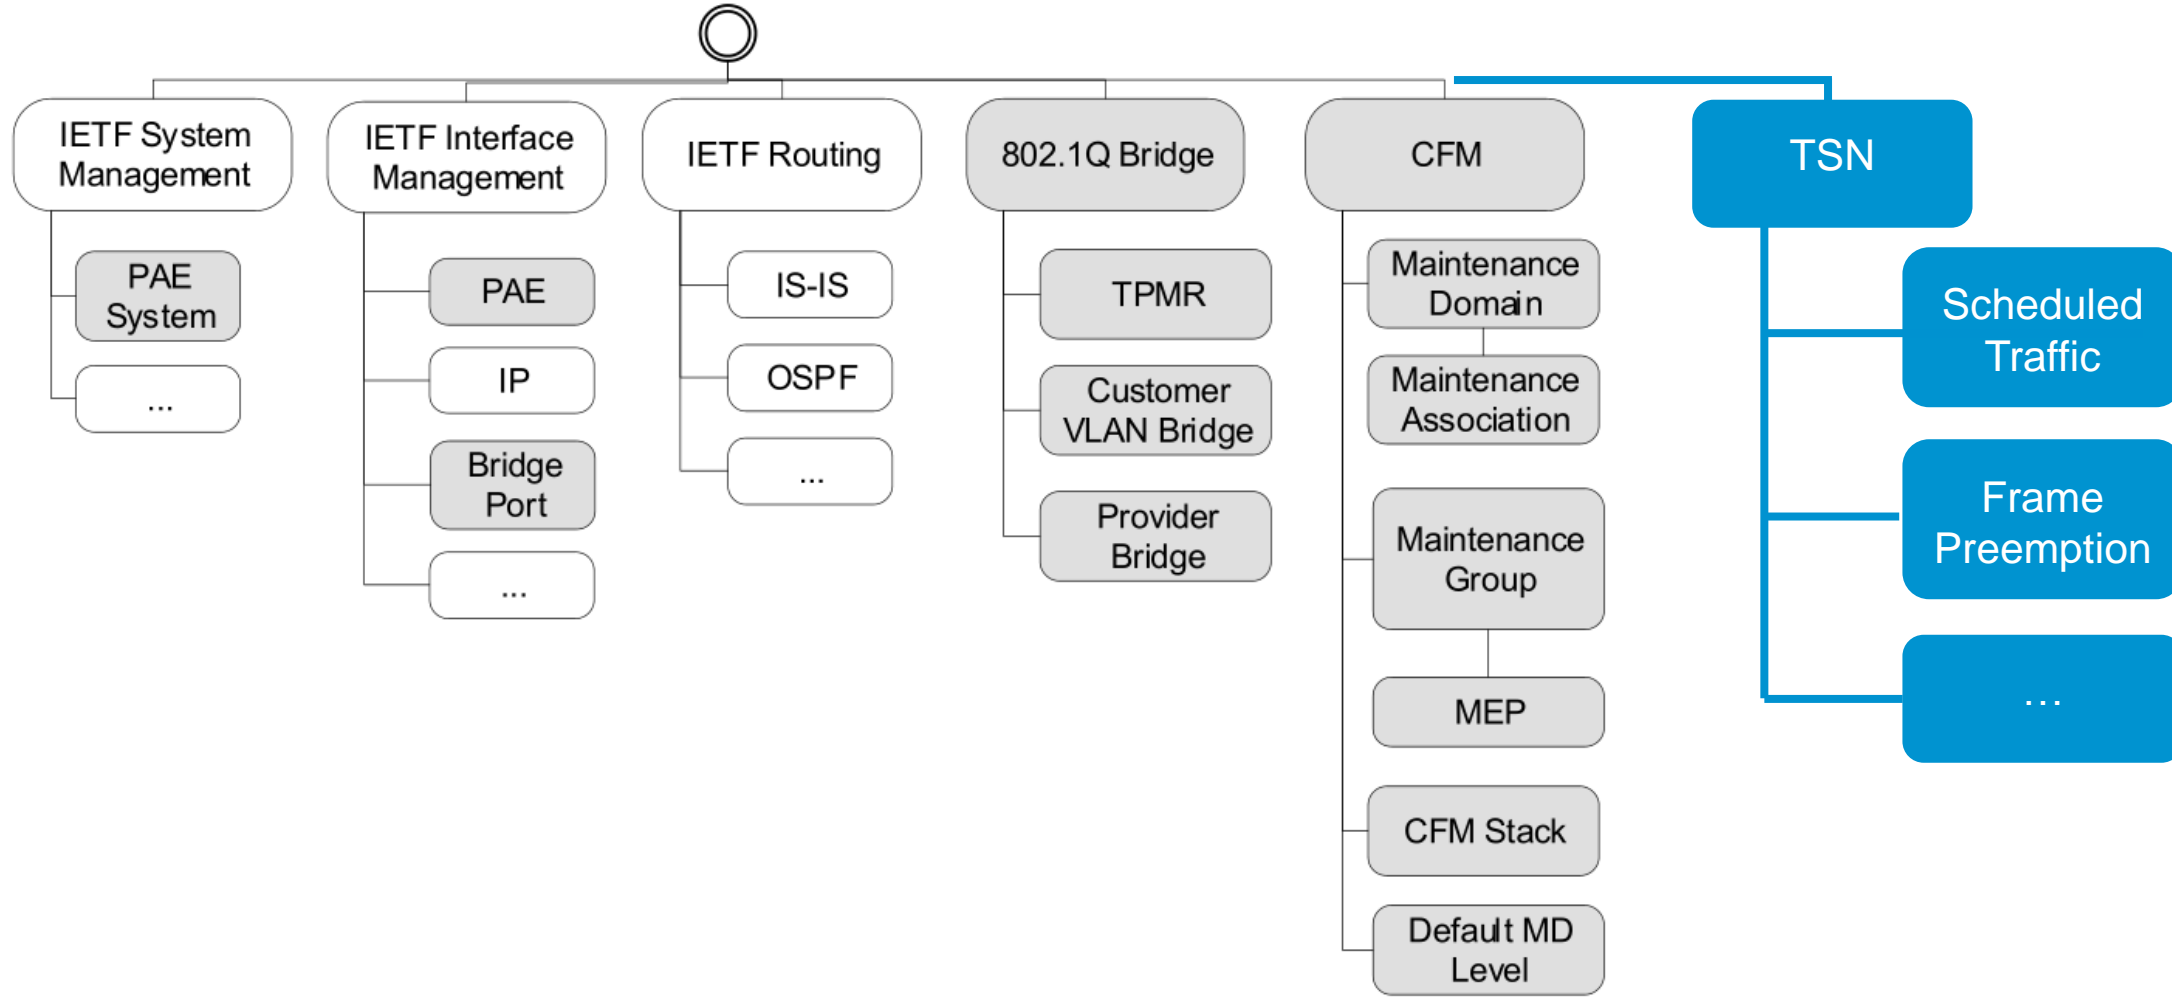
IETF System Management

PAE System

...

IETF Interface Management

PAE

IP

Bridge Port

...

IETF Routing

IS-IS

OSPF

...

802.1Q Bridge

TPMR

Customer VLAN Bridge

Provider Bridge

CFM

Maintenance Domain

Maintenance Association

Maintenance Group

MEP

CFM Stack

Default MD Level

TSN

Scheduled Traffic

Frame Preemption

...